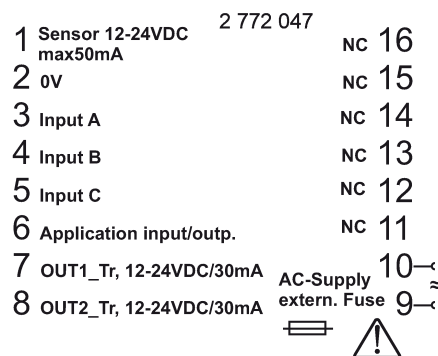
2 772 047

1 Sensor 12-24VDC max50mA
2 0V
3 Input A
4 Input B
5 Input C
6 Application input/outp.
7 OUT1_Tr, 12-24VDC/30mA
8 OUT2_Tr, 12-24VDC/30mA

NC 16
NC 15
NC 14
NC 13
NC 12
NC 11
10
9

AC-Supply extern. Fuse

≈